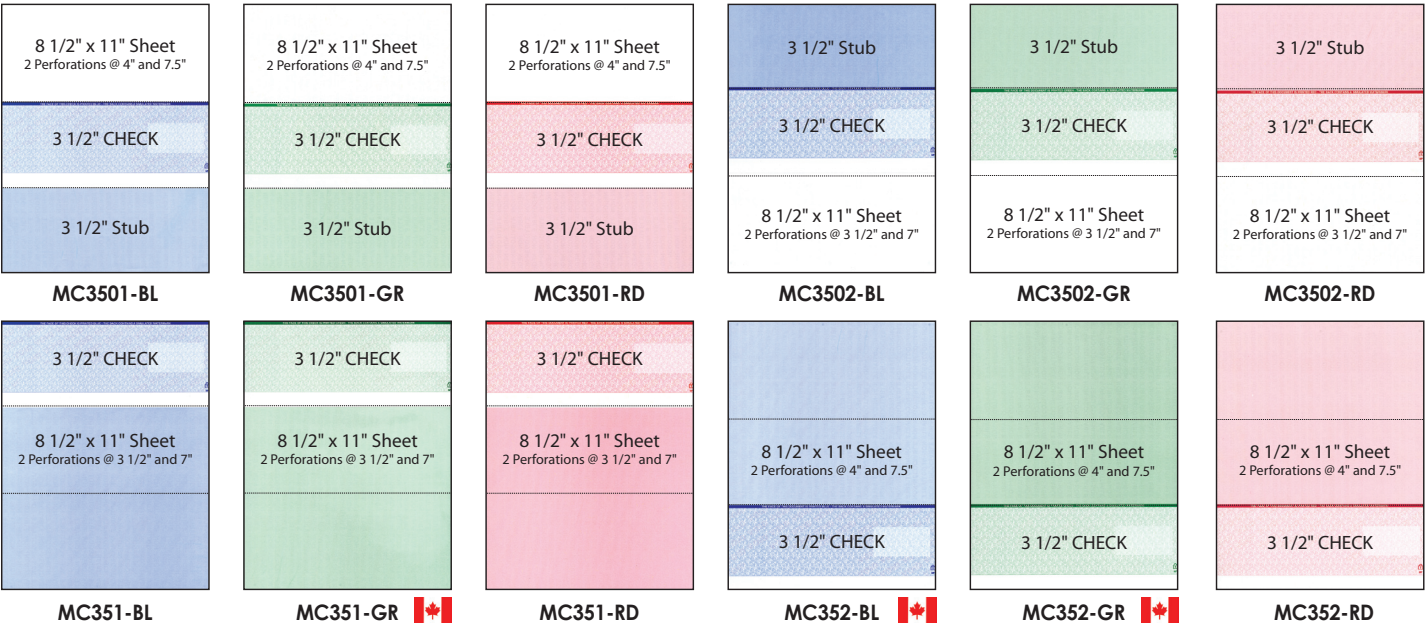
8 1/2" x 11" Sheet
2 Perforations @ 4" and 7.5"

3 1/2" CHECK

3 1/2" Stub

MC3501-BL

8 1/2" x 11" Sheet
2 Perforations @ 4" and 7.5"

3 1/2" CHECK

3 1/2" Stub

MC3501-GR

8 1/2" x 11" Sheet
2 Perforations @ 4" and 7.5"

3 1/2" CHECK

3 1/2" Stub

MC3501-RD

3 1/2" Stub

3 1/2" CHECK

8 1/2" x 11" Sheet
2 Perforations @ 3 1/2" and 7"

MC3502-BL

3 1/2" Stub

3 1/2" CHECK

8 1/2" x 11" Sheet
2 Perforations @ 3 1/2" and 7"

MC3502-GR

3 1/2" Stub

3 1/2" CHECK

8 1/2" x 11" Sheet
2 Perforations @ 3 1/2" and 7"

MC3502-RD

3 1/2" CHECK

8 1/2" x 11" Sheet
2 Perforations @ 3 1/2" and 7"

MC351-BL

3 1/2" CHECK

8 1/2" x 11" Sheet
2 Perforations @ 3 1/2" and 7"

MC351-GR

3 1/2" CHECK

8 1/2" x 11" Sheet
2 Perforations @ 3 1/2" and 7"

MC351-RD

8 1/2" x 11" Sheet
2 Perforations @ 4" and 7.5"

3 1/2" CHECK

MC352-BL

8 1/2" x 11" Sheet
2 Perforations @ 4" and 7.5"

3 1/2" CHECK

MC352-GR

8 1/2" x 11" Sheet
2 Perforations @ 4" and 7.5"

3 1/2" CHECK

MC352-RD